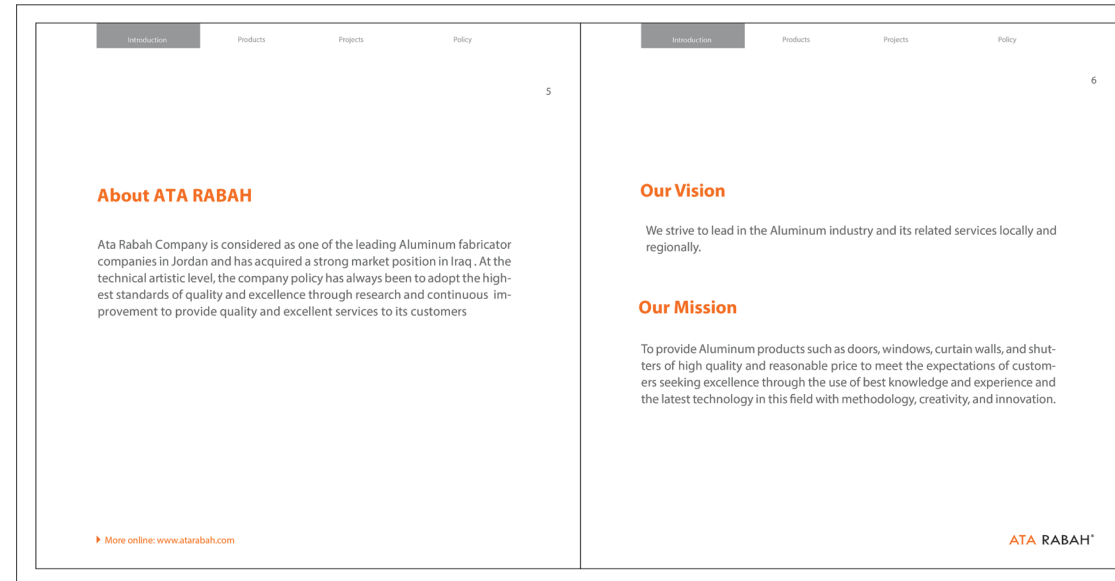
Introduction Products Projects Policy

5

About ATA RABAH

Ata Rabah Company is considered as one of the leading Aluminum fabricator companies in Jordan and has acquired a strong market position in Iraq . At the technical artistic level, the company policy has always been to adopt the highest standards of quality and excellence through research and continuous improvement to provide quality and excellent services to its customers

More online: www.atarabah.com

Introduction Products Projects Policy

6

Our Vision

We strive to lead in the Aluminum industry and its related services locally and regionally.

Our Mission

To provide Aluminum products such as doors, windows, curtain walls, and shutters of high quality and reasonable price to meet the expectations of customers seeking excellence through the use of best knowledge and experience and the latest technology in this field with methodology, creativity, and innovation.

ATA RABAH®